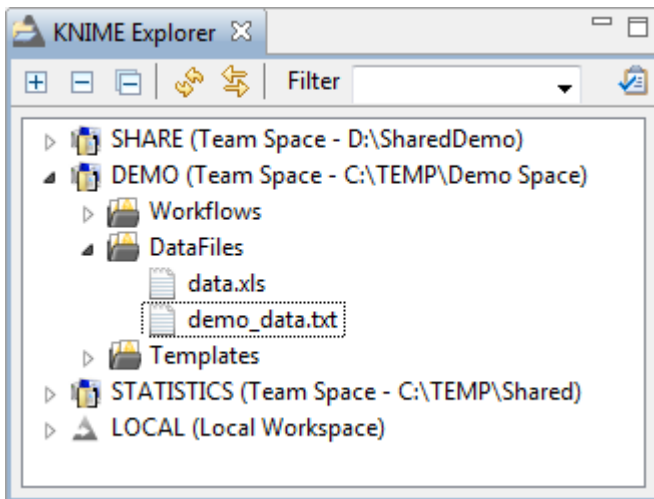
KNIME Explorer

Filter

SHARE (Team Space - D:\SharedDemo)
DEMO (Team Space - C:\TEMP\Demo Space)
Workflows
DataFiles
data.xls
demo_data.txt
Templates
STATISTICS (Team Space - C:\TEMP\Shared)
LOCAL (Local Workspace)